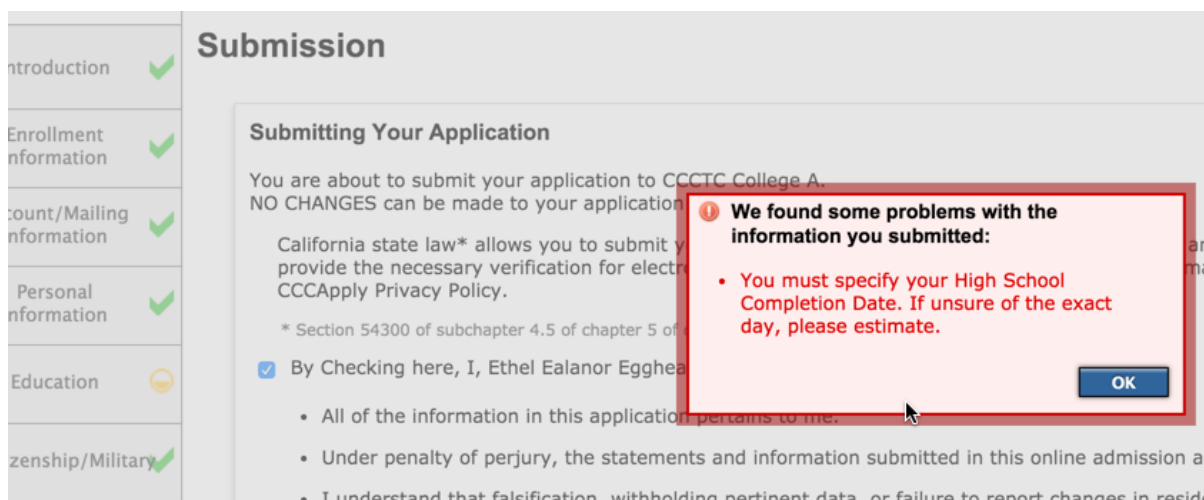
ntroduction

Enrollment nformation

count/Mailing nformation

Personal nformation

Education

zenship/Military

Submission

Submitting Your Application

You are about to submit your application to CCCTC College A.
NO CHANGES can be made to your application

California state law* allows you to submit y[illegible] ar provide the necessary verification for electr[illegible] ma CCCApply Privacy Policy.

* Section 54300 of subchapter 4.5 of chapter 5 of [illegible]

By Checking here, I, Ethel Ealanor Egghea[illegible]

• All of the information in this application pertains to me.

• Under penalty of perjury, the statements and information submitted in this online admission a

• I understand that falsification, withholding pertinent data, or failure to report changes in resid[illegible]

We found some problems with the information you submitted:

• You must specify your High School Completion Date. If unsure of the exact day, please estimate.

OK